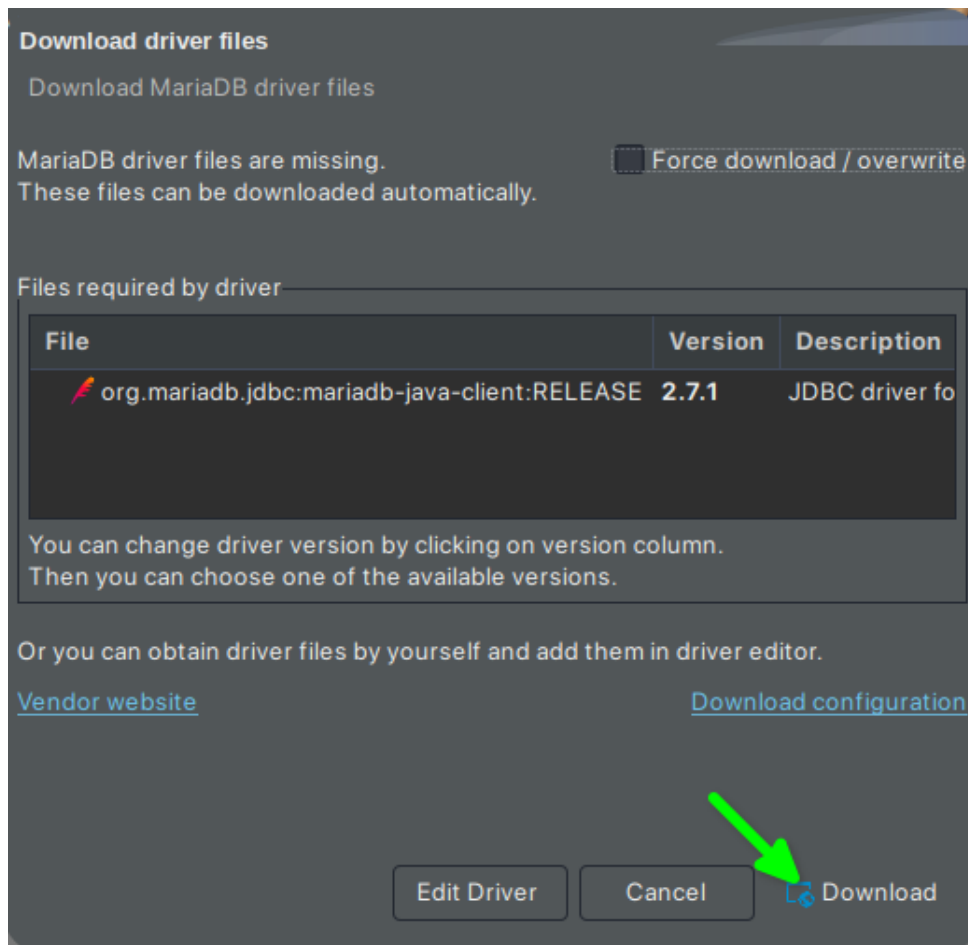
Download driver files

Download MariaDB driver files

MariaDB driver files are missing.
These files can be downloaded automatically.

Force download / overwrite

Files required by driver

| File | Version | Description |
|---|---|---|
| org.mariadb.jdbc:mariadb-java-client:RELEASE | 2.7.1 | JDBC driver fo |

You can change driver version by clicking on version column.
Then you can choose one of the available versions.

Or you can obtain driver files by yourself and add them in driver editor.

Vendor website

Download configuration

Edit Driver

Cancel

Download